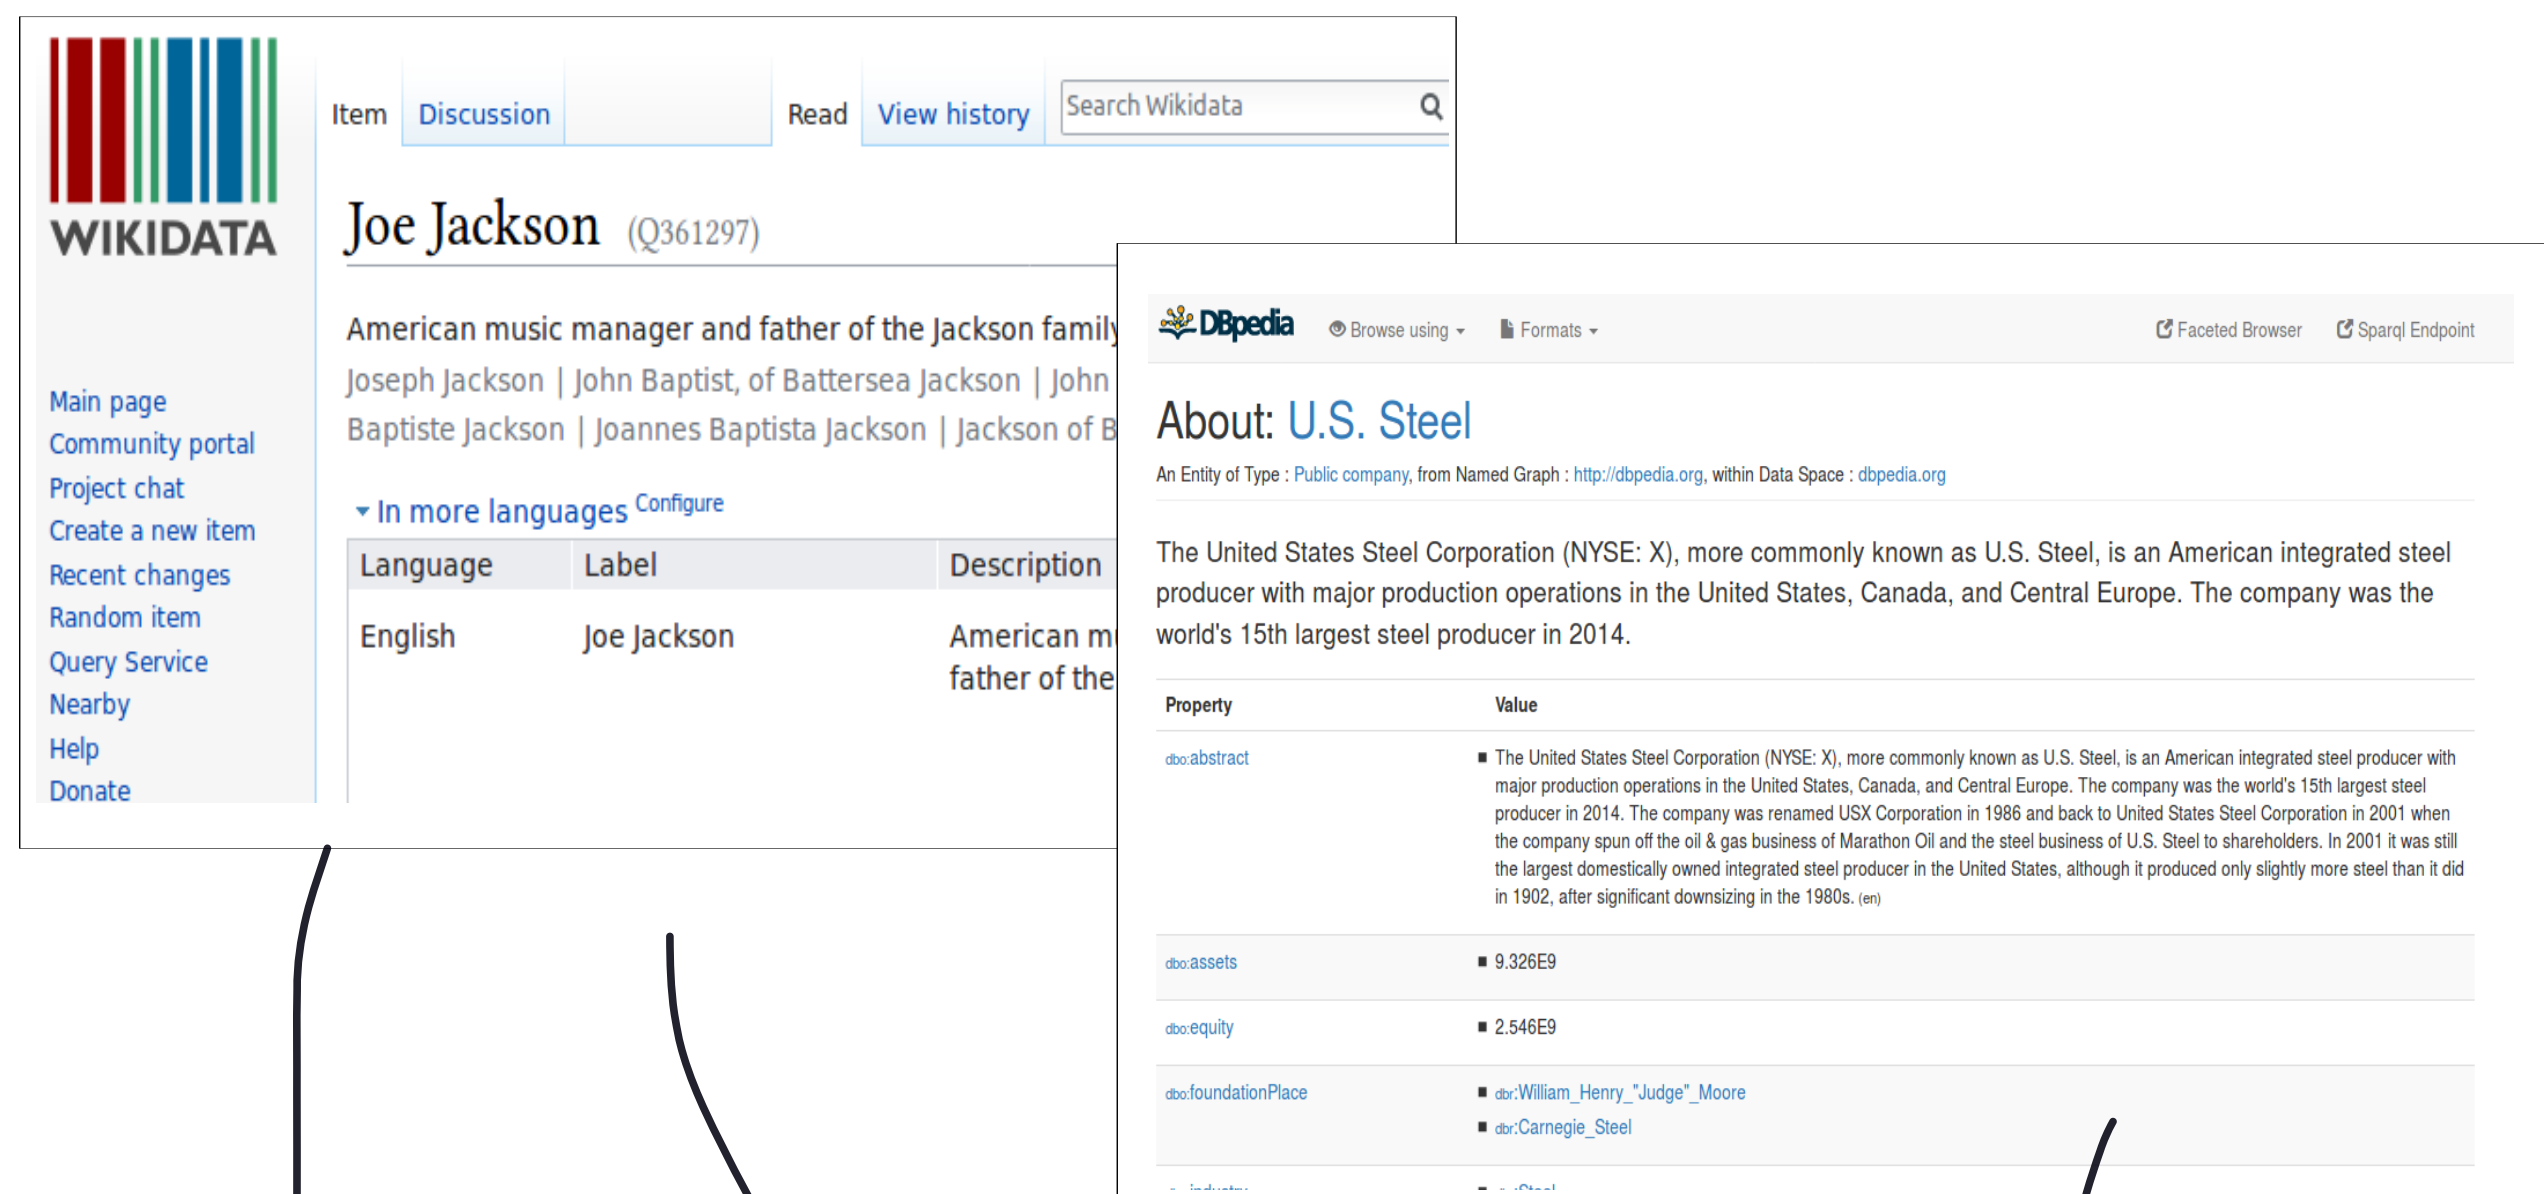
WIKIDATA

Item Discussion Read View history Search Wikidata

Joe Jackson (Q361297)

American music manager and father of the Jackson family

Joseph Jackson | John Baptist, of Battersea Jackson | John Baptiste Jackson | Joannes Baptista Jackson | Jackson of B

Main page
Community portal
Project chat
Create a new item
Recent changes
Random item
Query Service
Nearby
Help
Donate

▾ In more languages Configure

| Language | Label | Description |
|---|---|---|
| English | Joe Jackson | American m father of the |

DBpedia Browse using ▾ Formats ▾ Faceted Browser Sparql Endpoint

About: U.S. Steel

An Entity of Type : Public company, from Named Graph : http://dbpedia.org, within Data Space : dbpedia.org

The United States Steel Corporation (NYSE: X), more commonly known as U.S. Steel, is an American integrated steel producer with major production operations in the United States, Canada, and Central Europe. The company was the world's 15th largest steel producer in 2014.

| Property | Value |
|---|---|
| dbo:abstract | The United States Steel Corporation (NYSE: X), more commonly known as U.S. Steel, is an American integrated steel producer with major production operations in the United States, Canada, and Central Europe. The company was the world's 15th largest steel producer in 2014. The company was renamed USX Corporation in 1986 and back to United States Steel Corporation in 2001 when the company spun off the oil & gas business of Marathon Oil and the steel business of U.S. Steel to shareholders. In 2001 it was still the largest domestically owned integrated steel producer in the United States, although it produced only slightly more steel than it did in 1902, after significant downsizing in the 1980s. (en) |
| dbo:assets | 9.326E9 |
| dbo:equity | 2.546E9 |
| dbo:foundationPlace | dbr:William_Henry_"Judge"_Moore<br>dbr:Carnegie_Steel |
| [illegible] | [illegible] |